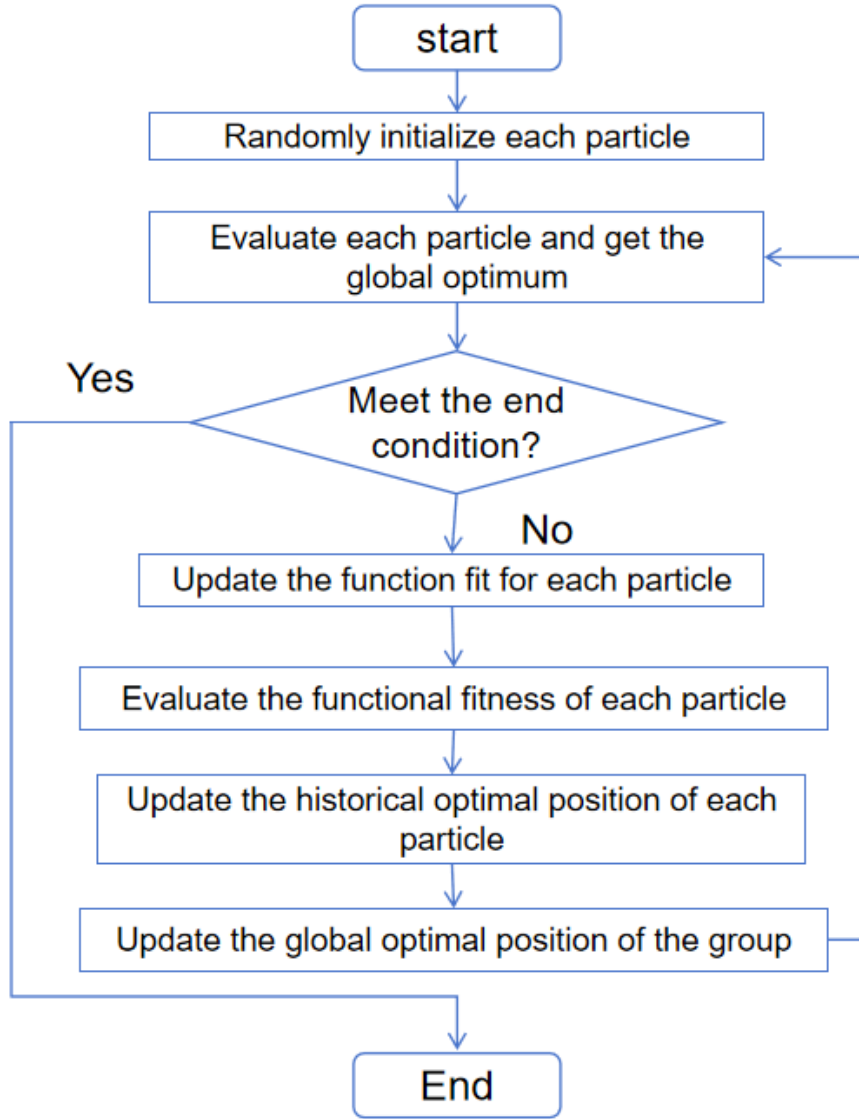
start

Randomly initialize each particle

Evaluate each particle and get the global optimum

Yes

Meet the end condition?

No

Update the function fit for each particle

Evaluate the functional fitness of each particle

Update the historical optimal position of each particle

Update the global optimal position of the group

End